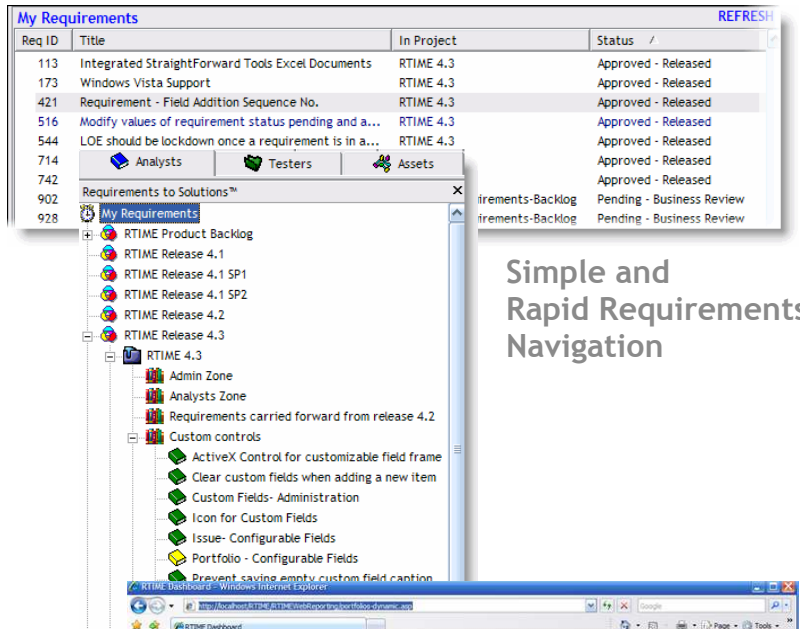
My Requirements REFRESH

| Req ID | Title | In Project | Status |
|---|---|---|---|
| 113 | Integrated StraightForward Tools Excel Documents | RTIME 4.3 | Approved - Released |
| 173 | Windows Vista Support | RTIME 4.3 | Approved - Released |
| 421 | Requirement - Field Addition Sequence No. | RTIME 4.3 | Approved - Released |
| 516 | Modify values of requirement status pending and a... | RTIME 4.3 | Approved - Released |
| 544 | LOE should be lockdown once a requirement is in a... | RTIME 4.3 | Approved - Released |
| 714 | | | Approved - Released |
| 742 | | | Approved - Released |
| 902 | | irements-Backlog | Pending - Business Review |
| 928 | | irements-Backlog | Pending - Business Review |

Analysts Testers Assets

Requirements to Solutions™

My Requirements
RTIME Product Backlog
RTIME Release 4.1
RTIME Release 4.1 SP1
RTIME Release 4.1 SP2
RTIME Release 4.2
RTIME Release 4.3
RTIME 4.3
Admin Zone
Analysts Zone
Requirements carried forward from release 4.2
Custom controls
ActiveX Control for customizable field frame
Clear custom fields when adding a new item
Custom Fields- Administration
Icon for Custom Fields
Issue- Configurable Fields
Portfolio - Configurable Fields
Prevent saving empty custom field caption

Simple and Rapid Requirements Navigation

RTIME Dashboard - Windows Internet Explorer
http://localhost/RTIME/RTIMEWebReporting/portfolios-dynamic.asp
Google
RTIME Dashboard
Page Tools